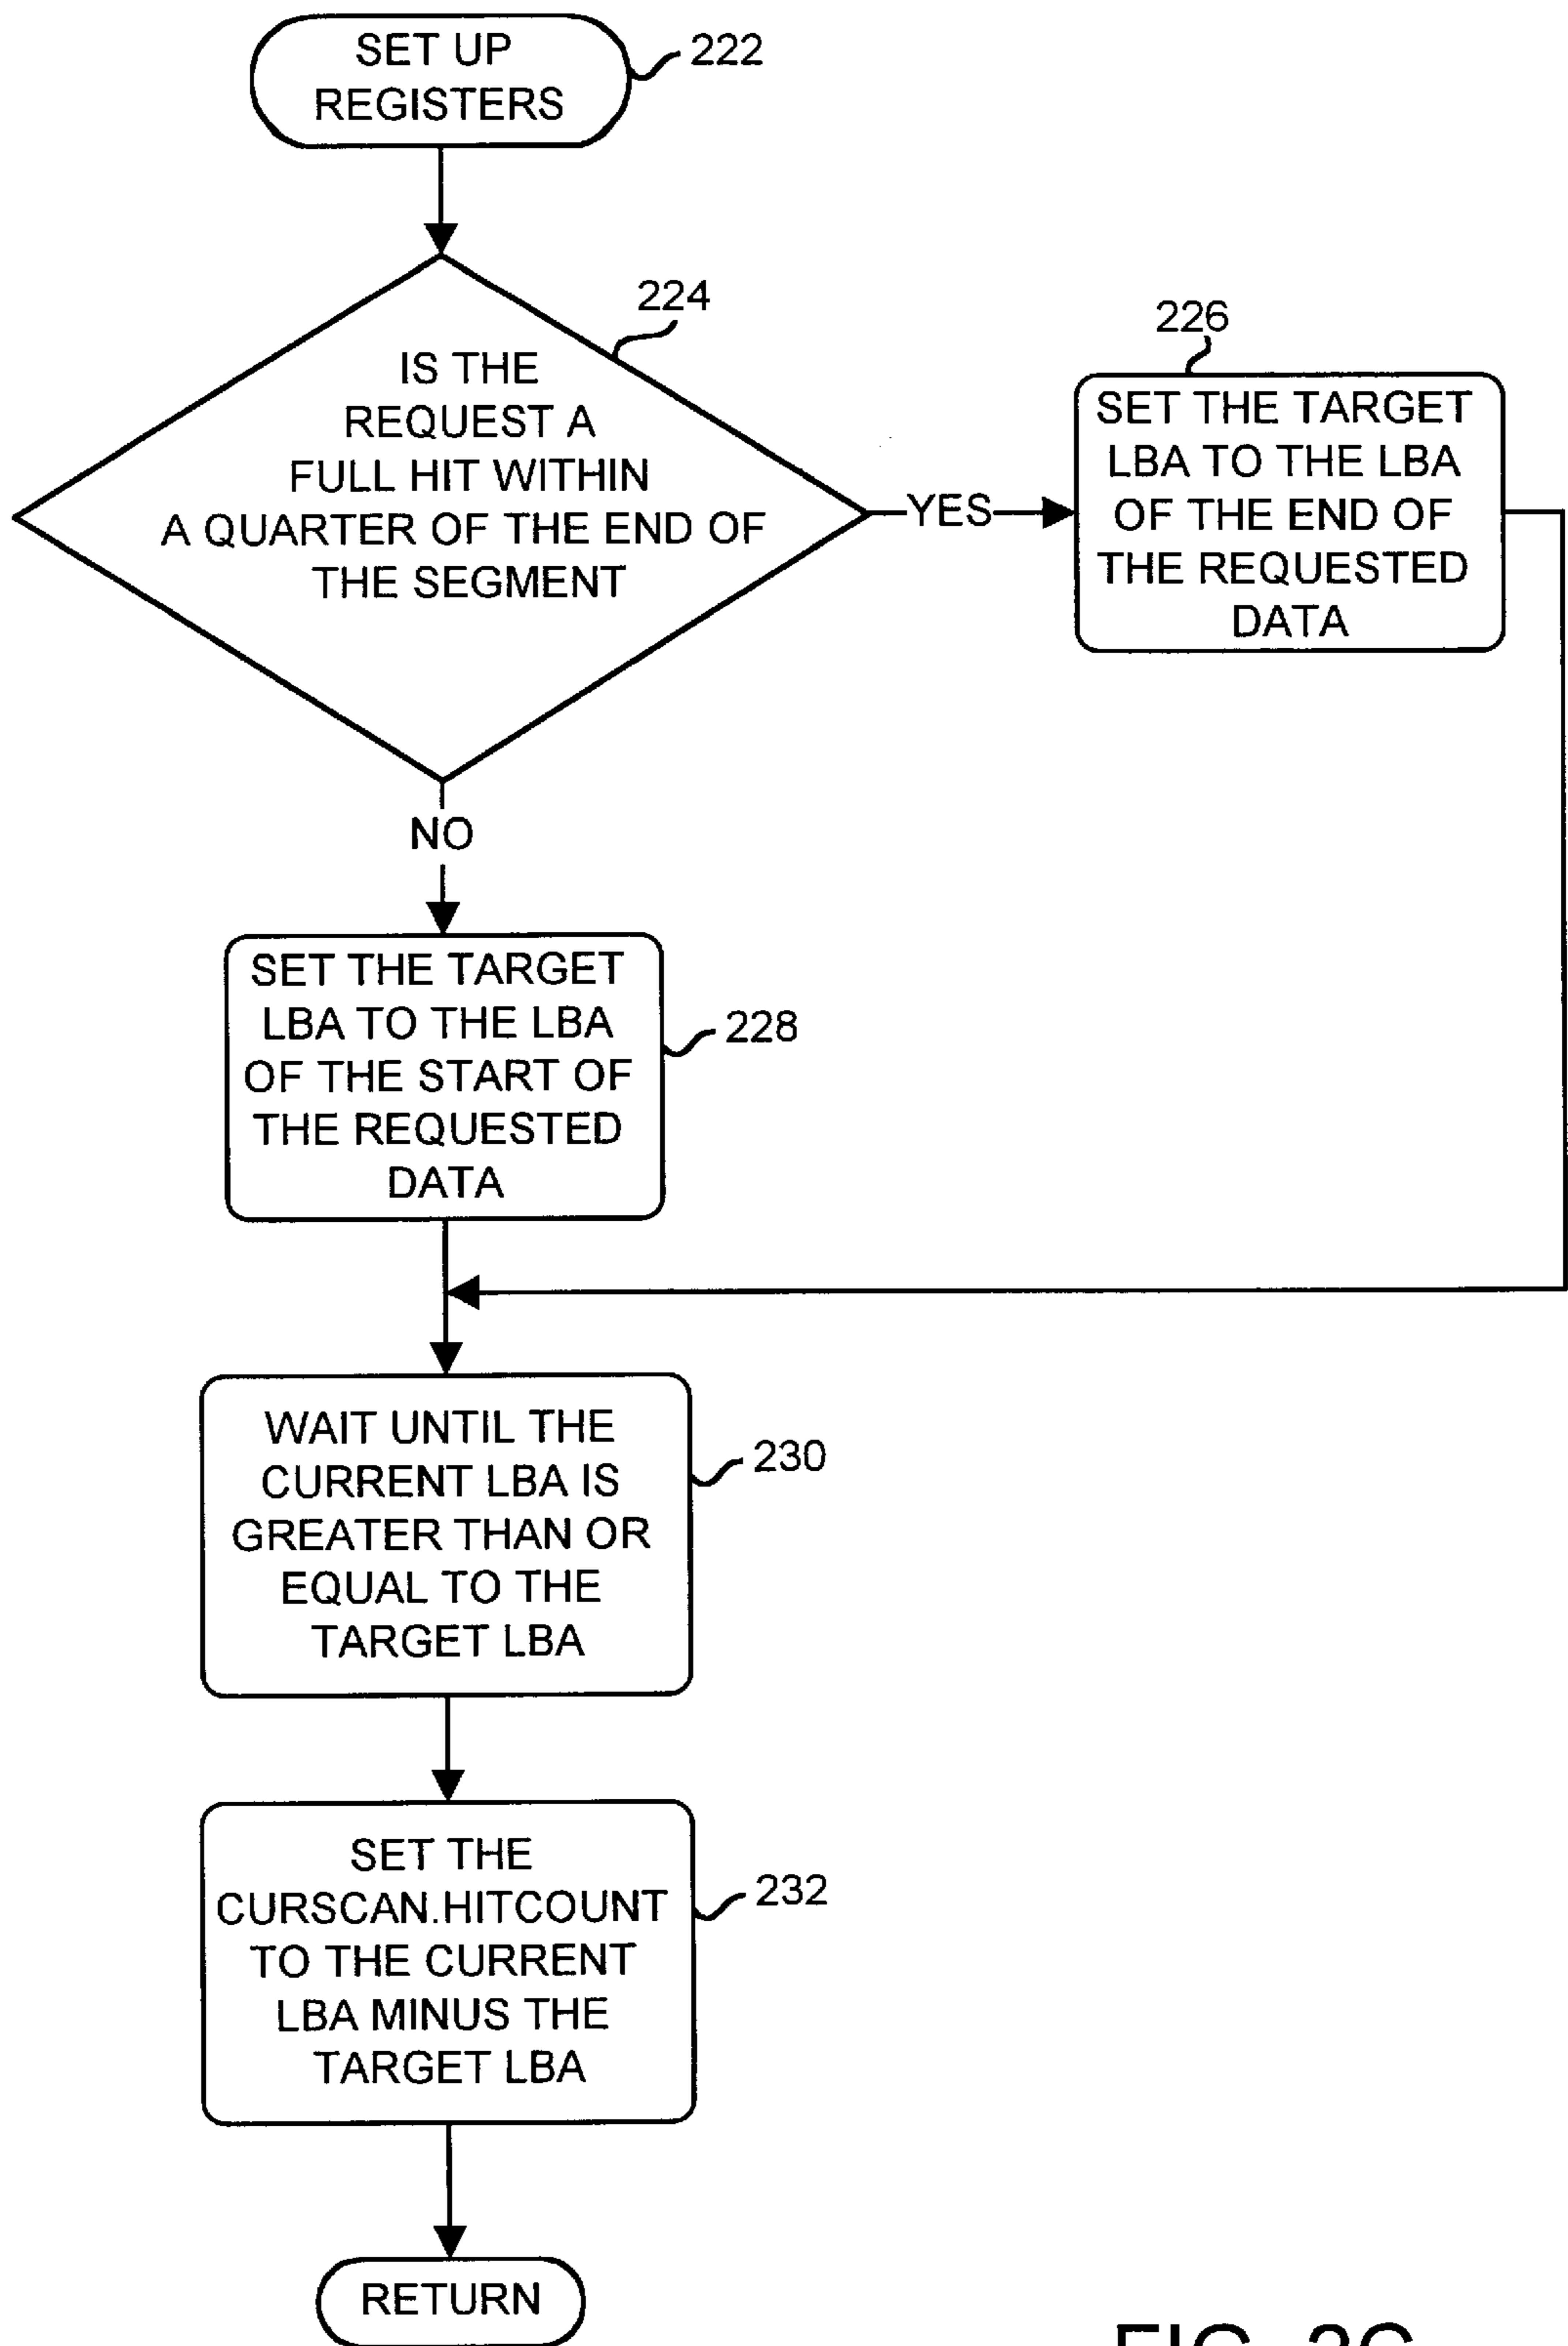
SET UP REGISTERS

222

224

IS THE REQUEST A FULL HIT WITHIN A QUARTER OF THE END OF THE SEGMENT

YES

226

SET THE TARGET LBA TO THE LBA OF THE END OF THE REQUESTED DATA

NO

SET THE TARGET LBA TO THE LBA OF THE START OF THE REQUESTED DATA

228

WAIT UNTIL THE CURRENT LBA IS GREATER THAN OR EQUAL TO THE TARGET LBA

230

SET THE CURSCAN.HITCOUNT TO THE CURRENT LBA MINUS THE TARGET LBA

232

RETURN

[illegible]